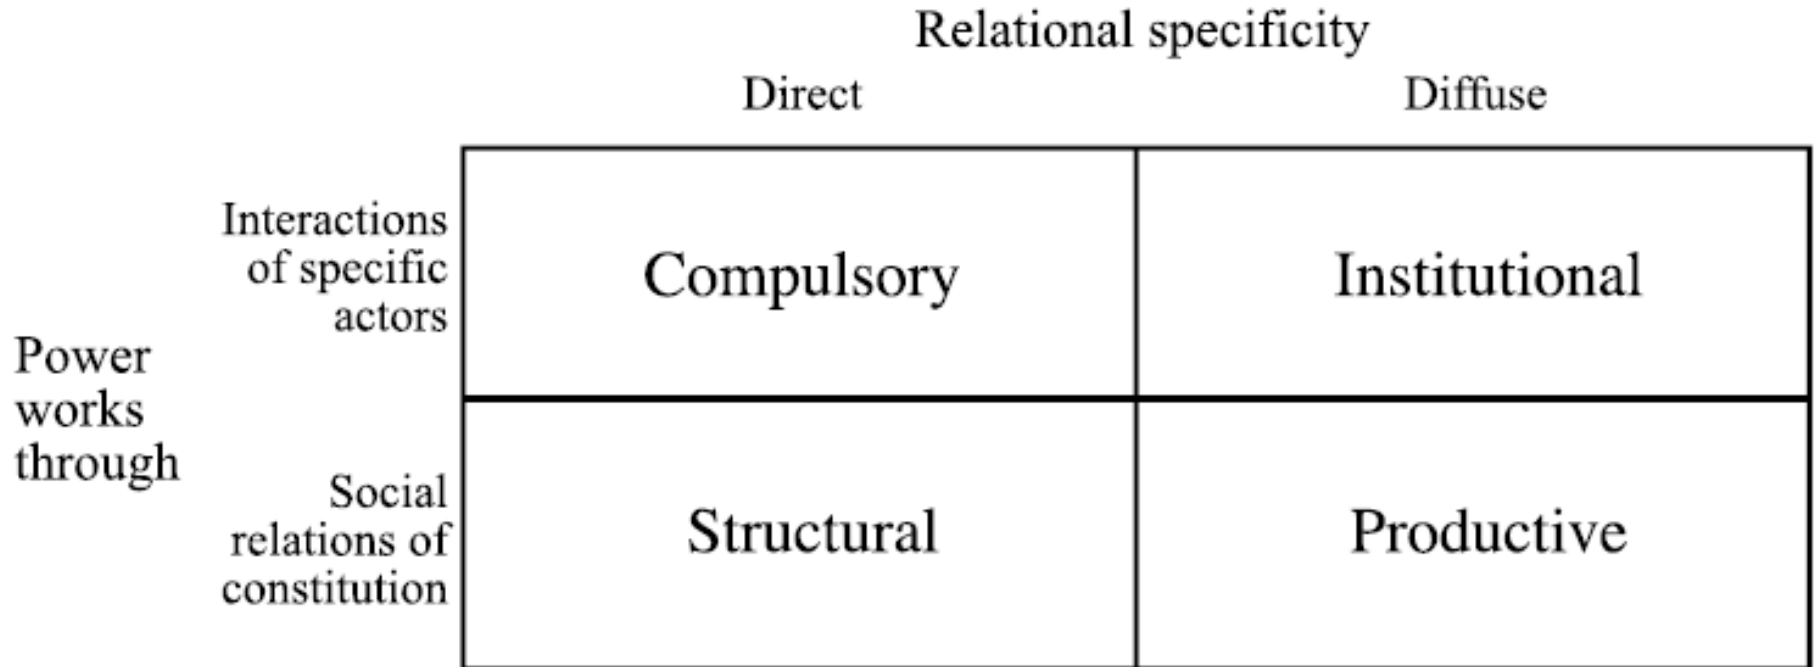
Relational specificity

| Power works through | | Direct | Diffuse |
|---|---|---|---|
| | Interactions of specific actors | Compulsory | Institutional |
| | Social relations of constitution | Structural | Productive |